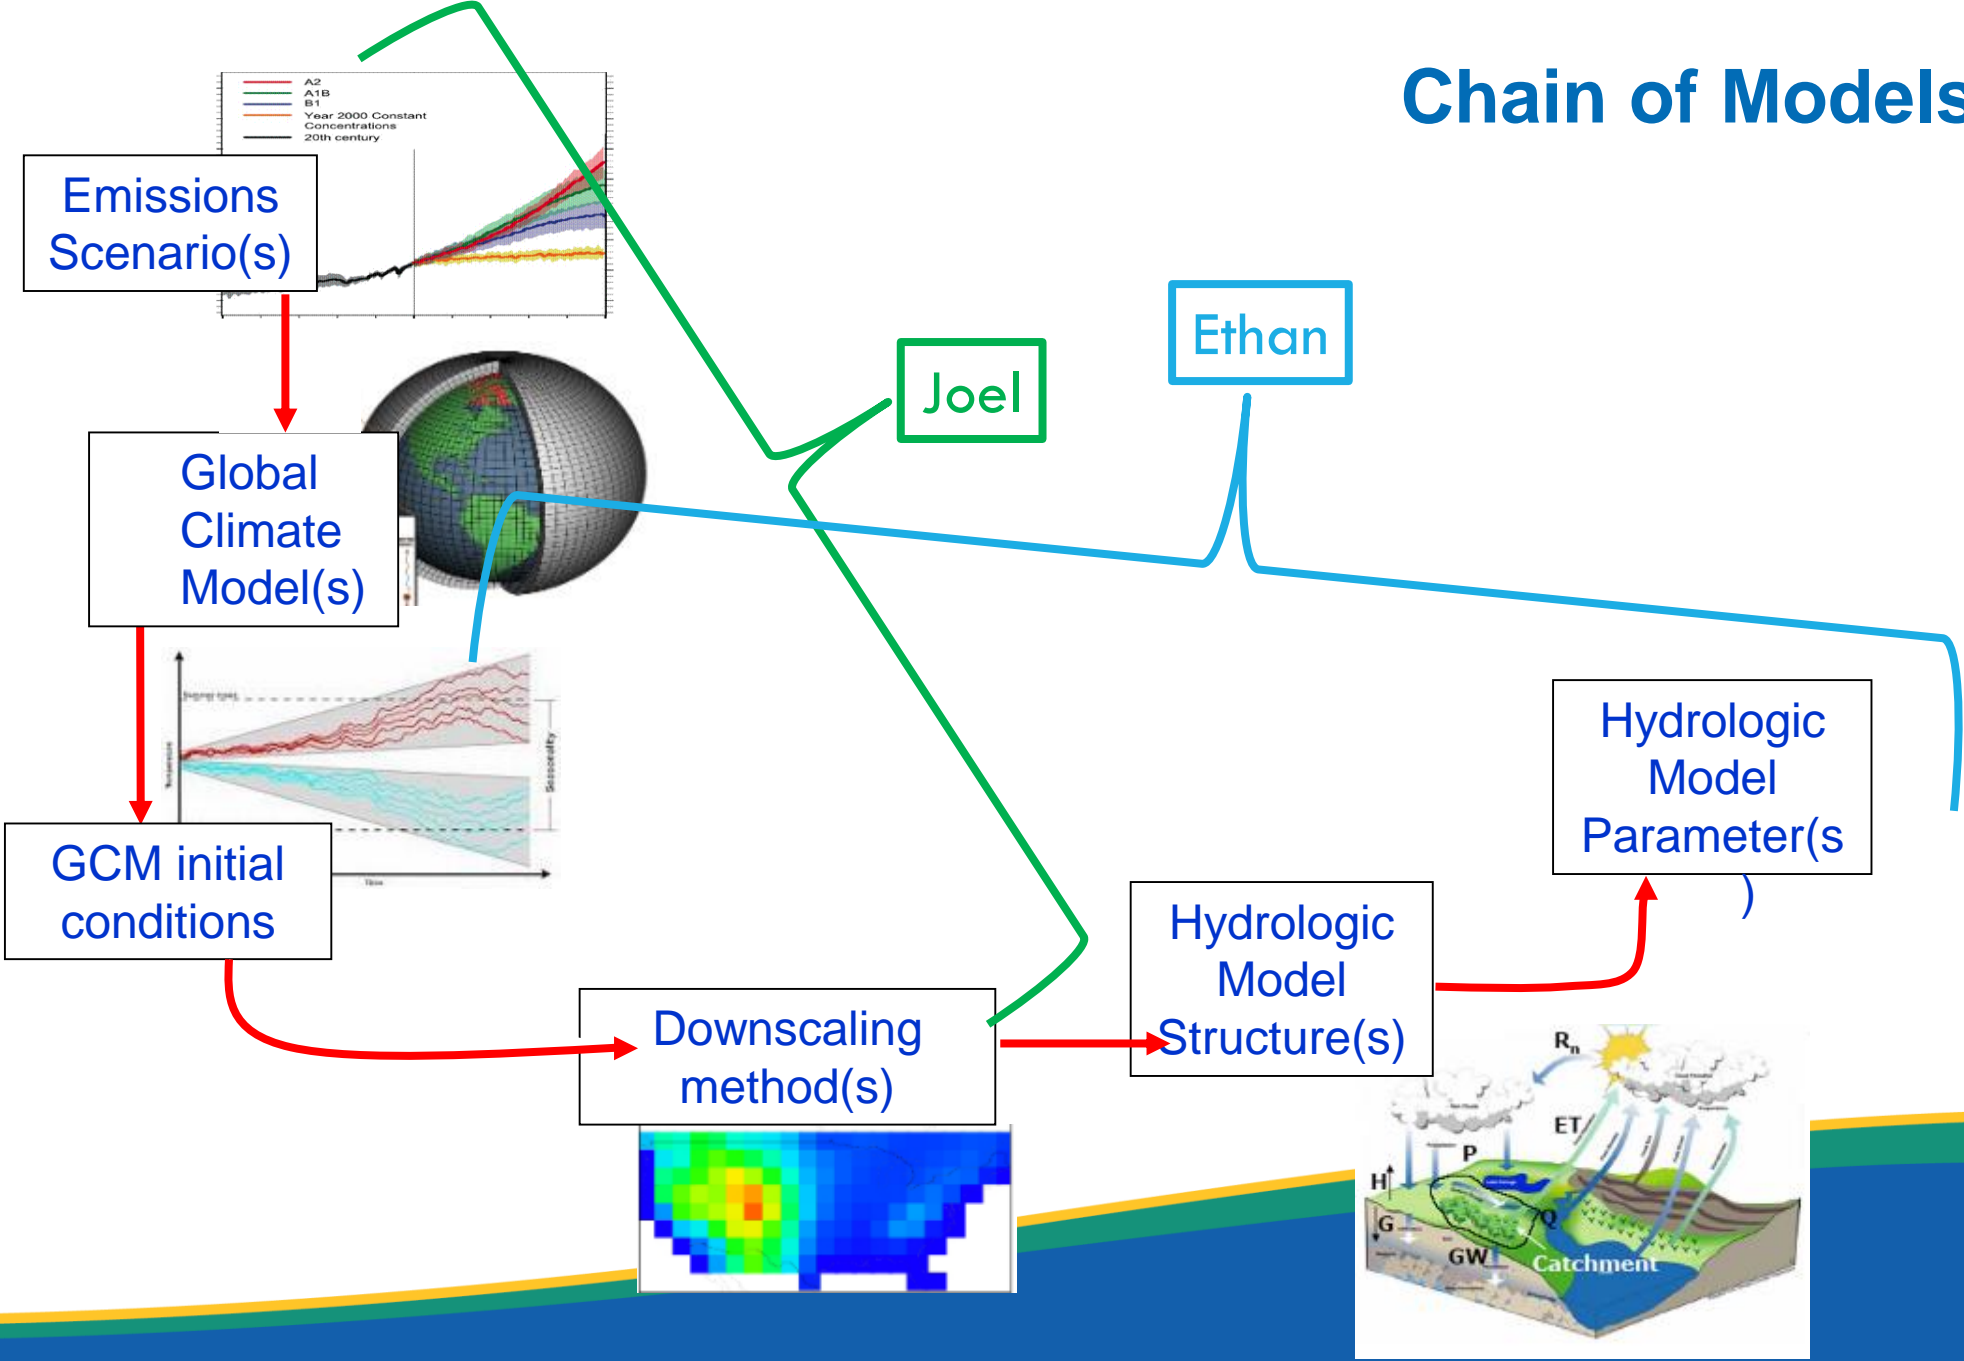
Chain of Models

A2
A1B
B1
Year 2000 Constant Concentrations
20th century

Emissions Scenario(s)

Joel

Ethan

Global Climate Model(s)

GCM initial conditions

Hydrologic Model Parameter(s
)

Hydrologic Model Structure(s)

Downscaling method(s)

$R_n$
ET
P
H
G
GW
Q
Catchment